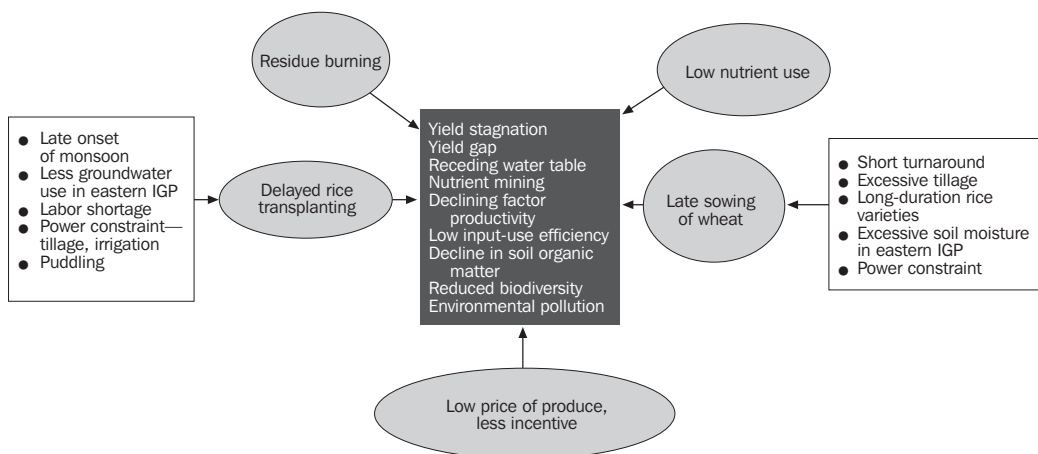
Residue burning

Low nutrient use

- Late onset of monsoon
- Less groundwater use in eastern IGP
- Labor shortage
- Power constraint—tillage, irrigation
- Puddling

Delayed rice transplanting

Yield stagnation
Yield gap
Receding water table
Nutrient mining
Declining factor productivity
Low input-use efficiency
Decline in soil organic matter
Reduced biodiversity
Environmental pollution

Late sowing of wheat

- Short turnaround
- Excessive tillage
- Long-duration rice varieties
- Excessive soil moisture in eastern IGP
- Power constraint

Low price of produce, less incentive